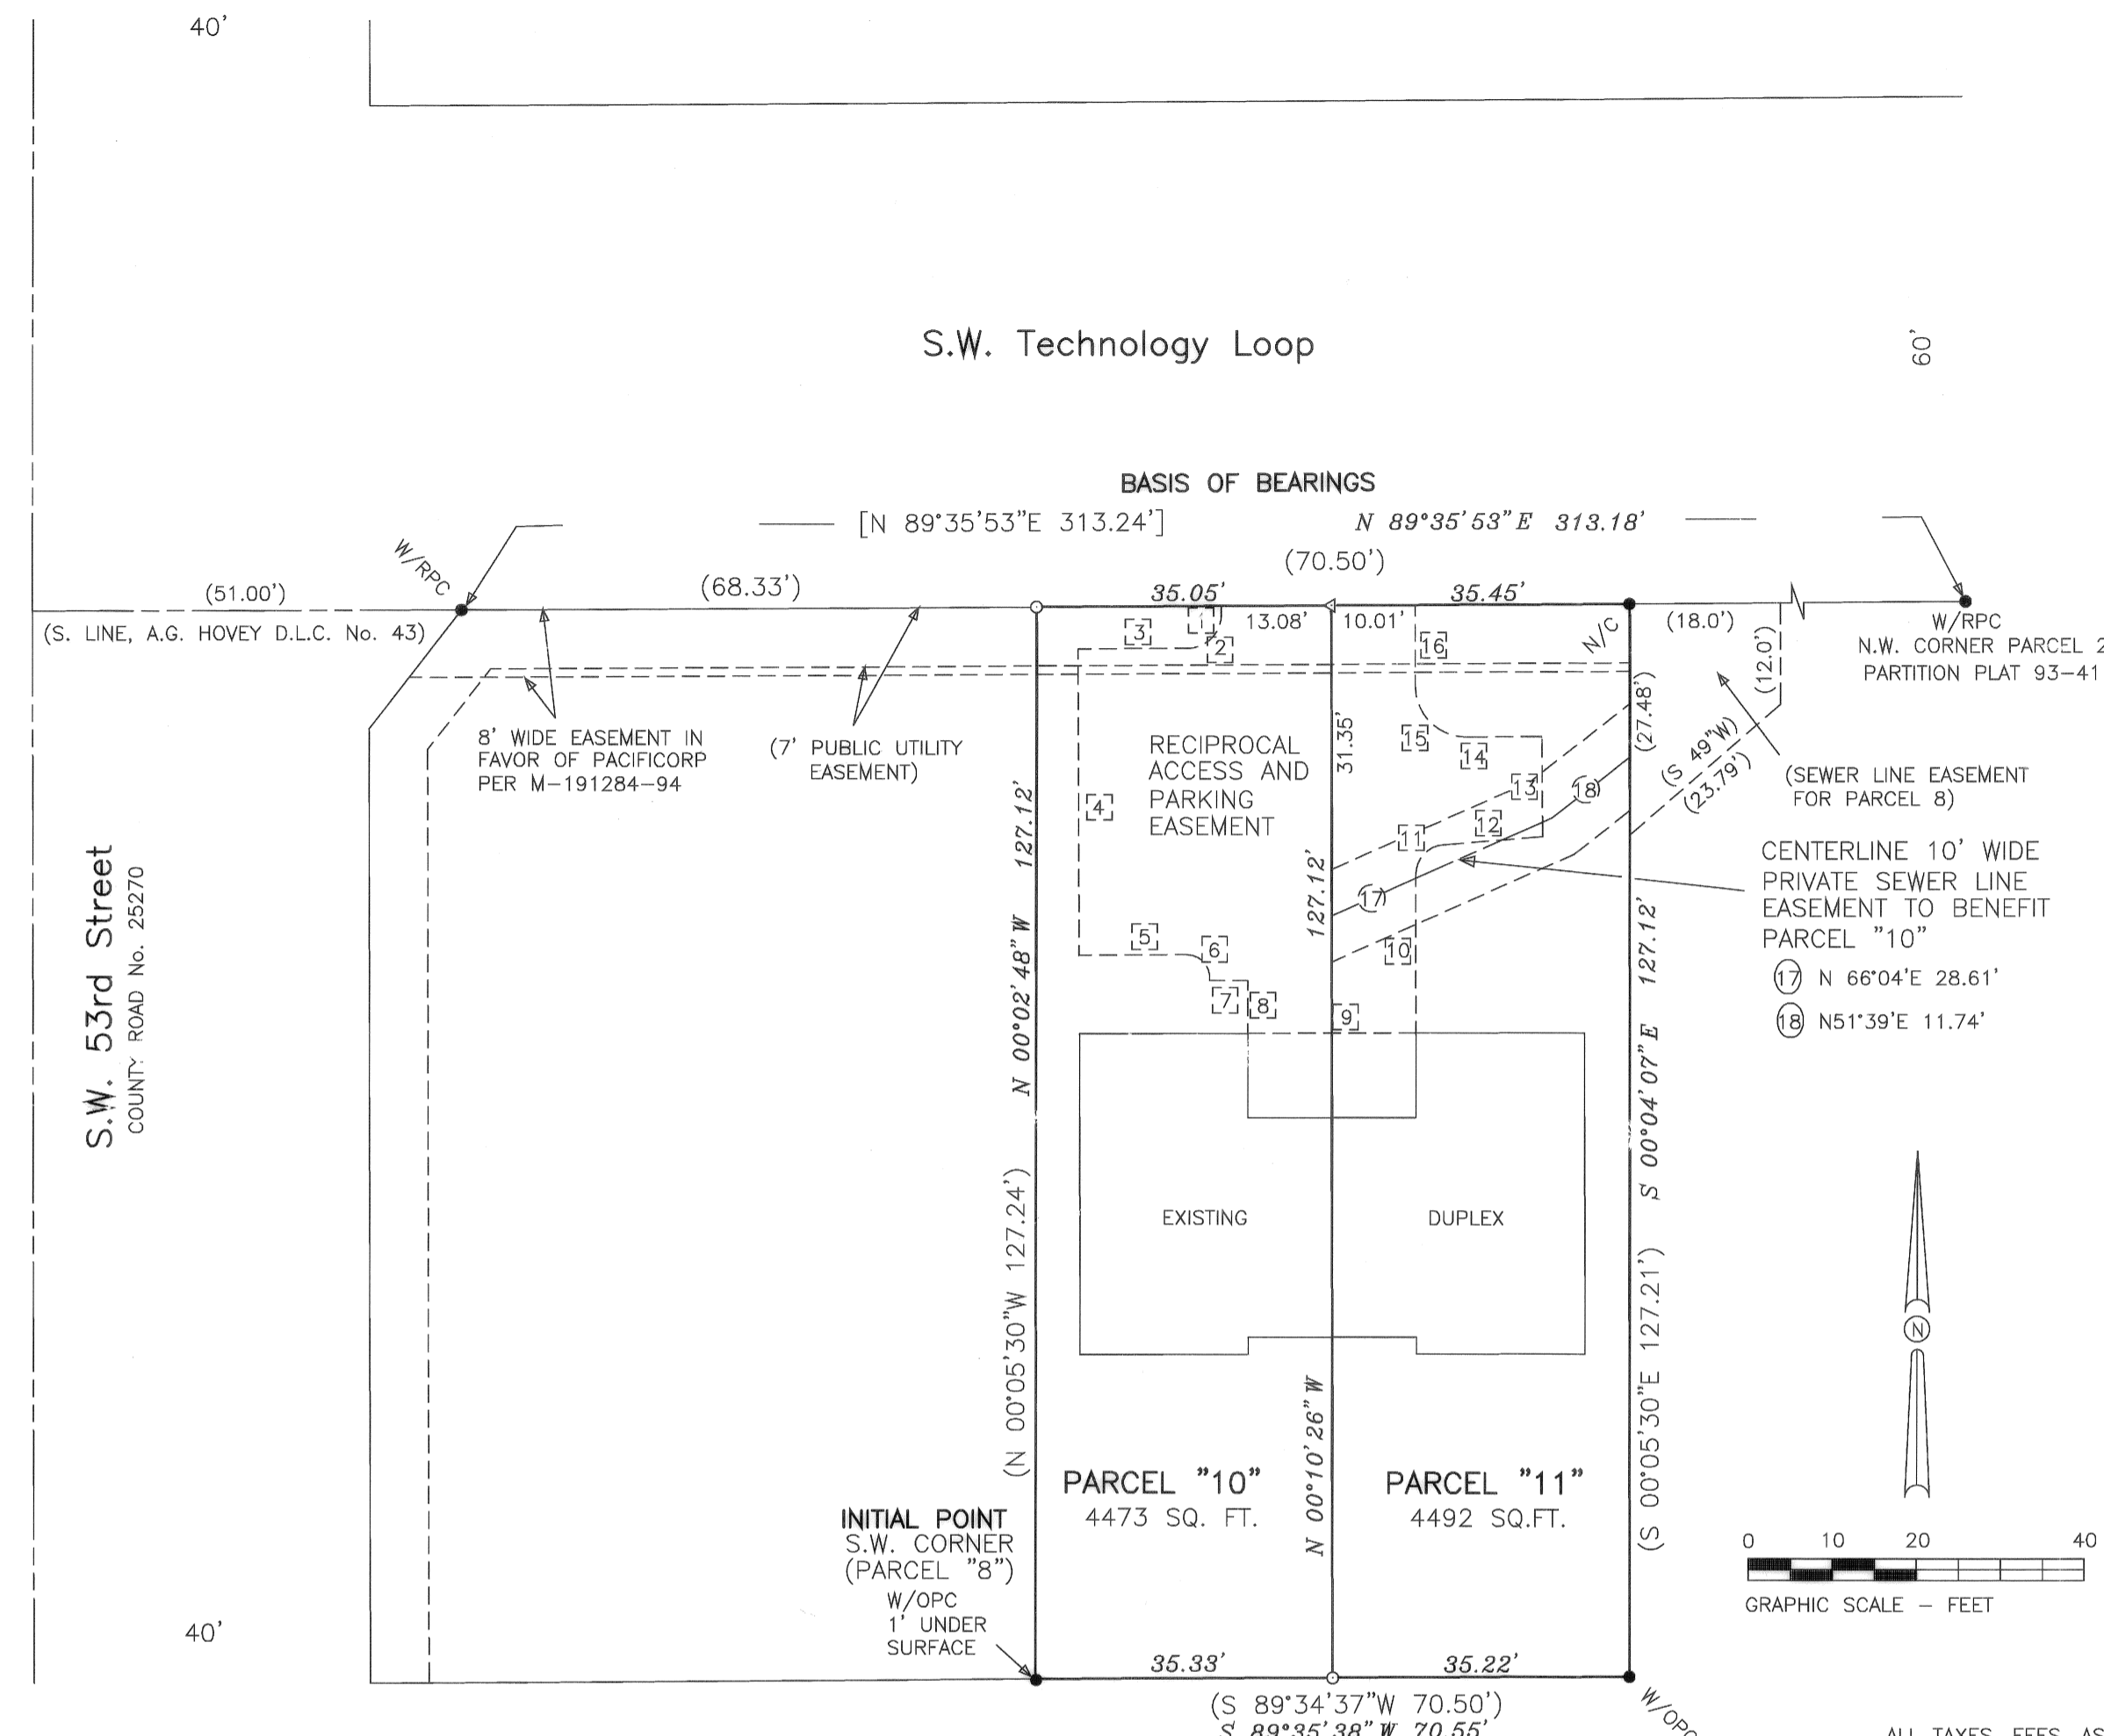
40'

S.W. Technology Loop

60'

BASIS OF BEARINGS

[N 89°35'53"E 313.24']

N 89°35'53" E 313.18'

(70.50')

W/RPC

(51.00')

(68.33')

35.05'

35.45'

(S. LINE, A.G. HOVEY D.L.C. No. 43)

13.08'

10.01'

(18.0')

W/RPC
N.W. CORNER PARCEL 2
PARTITION PLAT 93-41

N/C

(12.0')

3

1

2

16

8' WIDE EASEMENT IN FAVOR OF PACIFICORP PER M-191284-94

(7' PUBLIC UTILITY EASEMENT)

RECIPROCAL ACCESS AND PARKING EASEMENT

31.35'

15

14

13

18

(27.48')

(S 49°W)
(23.79')

(SEWER LINE EASEMENT FOR PARCEL 8)

4

11

12

CENTERLINE 10' WIDE PRIVATE SEWER LINE EASEMENT TO BENEFIT PARCEL "10"

17 N 66°04'E 28.61'

18 N51°39'E 11.74'

S.W. 53rd Street
COUNTY ROAD No. 25270

127.12'

N 00°02'48" W

127.12'

17

5

6

10

7

8

9

127.12'

S 00°04'07" E

EXISTING

DUPLEX

(N 00°05'30"W 127.24')

N 00°10'26" W

(S 00°05'30"E 127.21')

N

PARCEL "10"
4473 SQ. FT.

PARCEL "11"
4492 SQ.FT.

INITIAL POINT
S.W. CORNER
(PARCEL "8")
W/OPC
1' UNDER SURFACE

0 10 20 40

GRAPHIC SCALE - FEET

40'

35.33'

35.22'

(S 89°34'37"W 70.50')
S 89°35'38" W 70.55'

W/OPC

ALL TAXES FEES AS